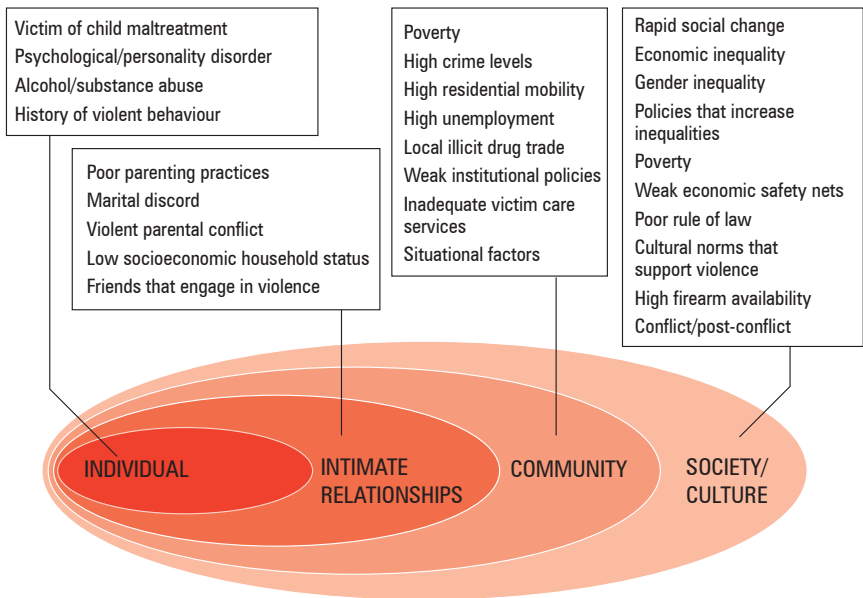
Victim of child maltreatment
Psychological/personality disorder
Alcohol/substance abuse
History of violent behaviour

Poor parenting practices
Marital discord
Violent parental conflict
Low socioeconomic household status
Friends that engage in violence

Poverty
High crime levels
High residential mobility
High unemployment
Local illicit drug trade
Weak institutional policies
Inadequate victim care services
Situational factors

Rapid social change
Economic inequality
Gender inequality
Policies that increase inequalities
Poverty
Weak economic safety nets
Poor rule of law
Cultural norms that support violence
High firearm availability
Conflict/post-conflict

INDIVIDUAL

INTIMATE RELATIONSHIPS

COMMUNITY

SOCIETY/ CULTURE